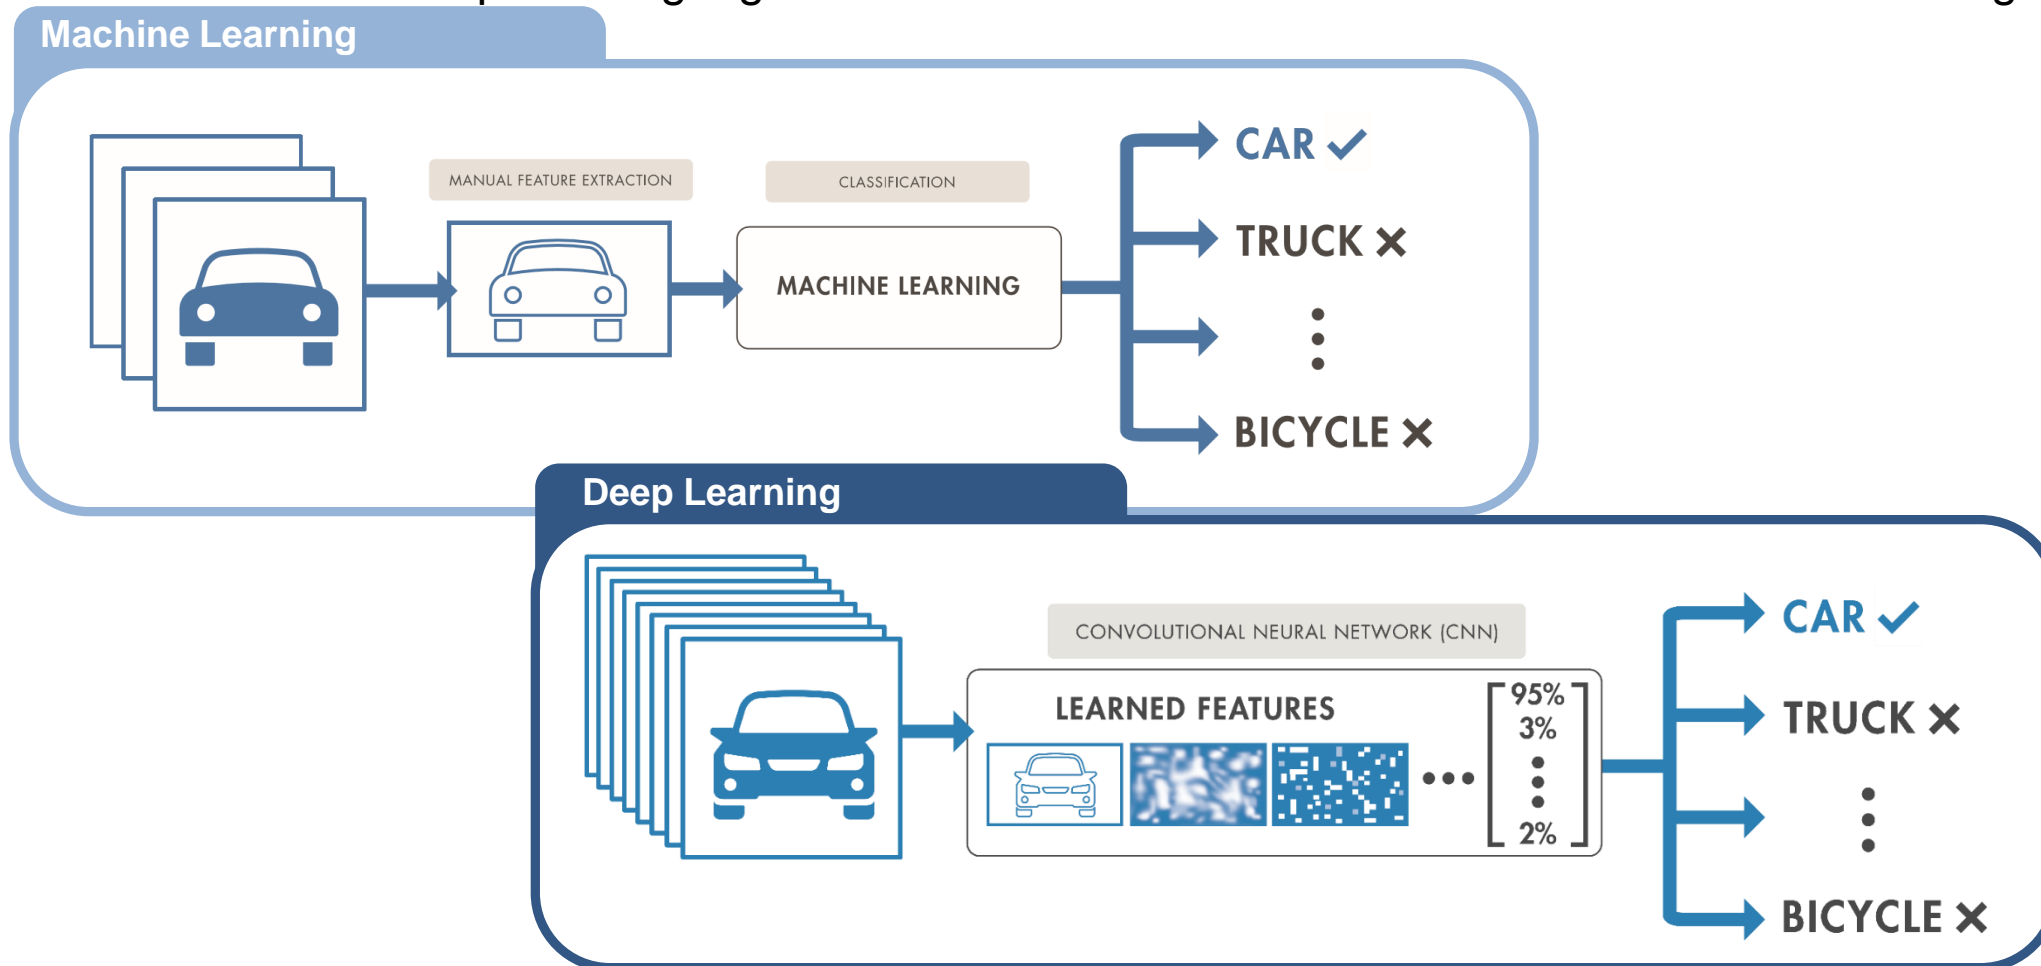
Machine Learning

MANUAL FEATURE EXTRACTION

CLASSIFICATION

MACHINE LEARNING

CAR ✓

TRUCK ✗

⋮

BICYCLE ✗

Deep Learning

CONVOLUTIONAL NEURAL NETWORK (CNN)

LEARNED FEATURES

•••

95%
3%
⋮
2%

CAR ✓

TRUCK ✗

⋮

BICYCLE ✗